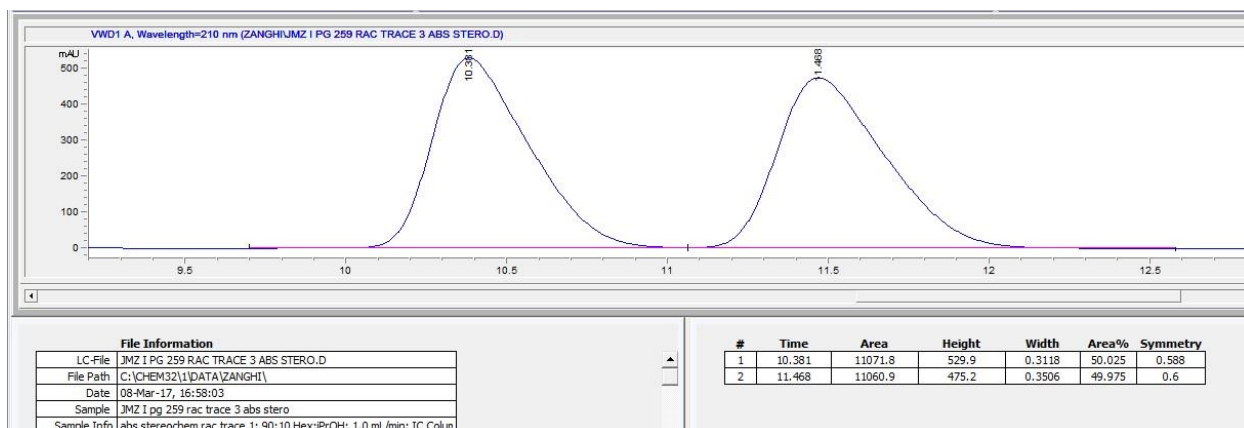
VWD1 A, Wavelength=210 nm (ZANGHI\JMZ I PG 259 RAC TRACE 3 ABS STERO.D)

mAU

500

400

300

200

100

0

10.381

11.468

9.5

10

10.5

11

11.5

12

12.5

File Information

| | |
|---|---|
| LC-File | JMZ I PG 259 RAC TRACE 3 ABS STERO.D |
| File Path | C:\CHEM32\1\DATA\ZANGHI\ |
| Date | 08-Mar-17, 16:58:03 |
| Sample | JMZ I pg 259 rac trace 3 abs stero |
| Sample Info | abs stereochem rac trace 1; 90:10 Hex:iPrOH; 1.0 mL/min; IC Colun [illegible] |

| # | Time | Area | Height | Width | Area% | Symmetry |
|---|---|---|---|---|---|---|
| 1 | 10.381 | 11071.8 | 529.9 | 0.3118 | 50.025 | 0.588 |
| 2 | 11.468 | 11060.9 | 475.2 | 0.3506 | 49.975 | 0.6 |